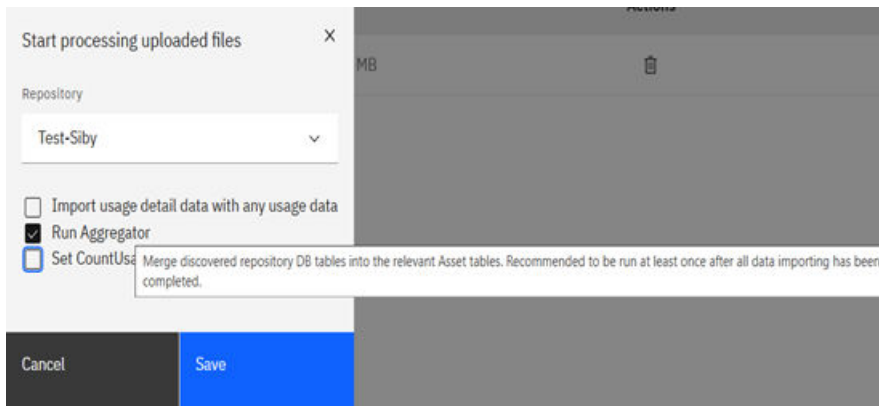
Actions

MB

Start processing uploaded files

×

Repository

Test-Siby

Import usage detail data with any usage data

Run Aggregator

Set CountUsa

Merge discovered repository DB tables into the relevant Asset tables. Recommended to be run at least once after all data importing has been completed.

Cancel

Save